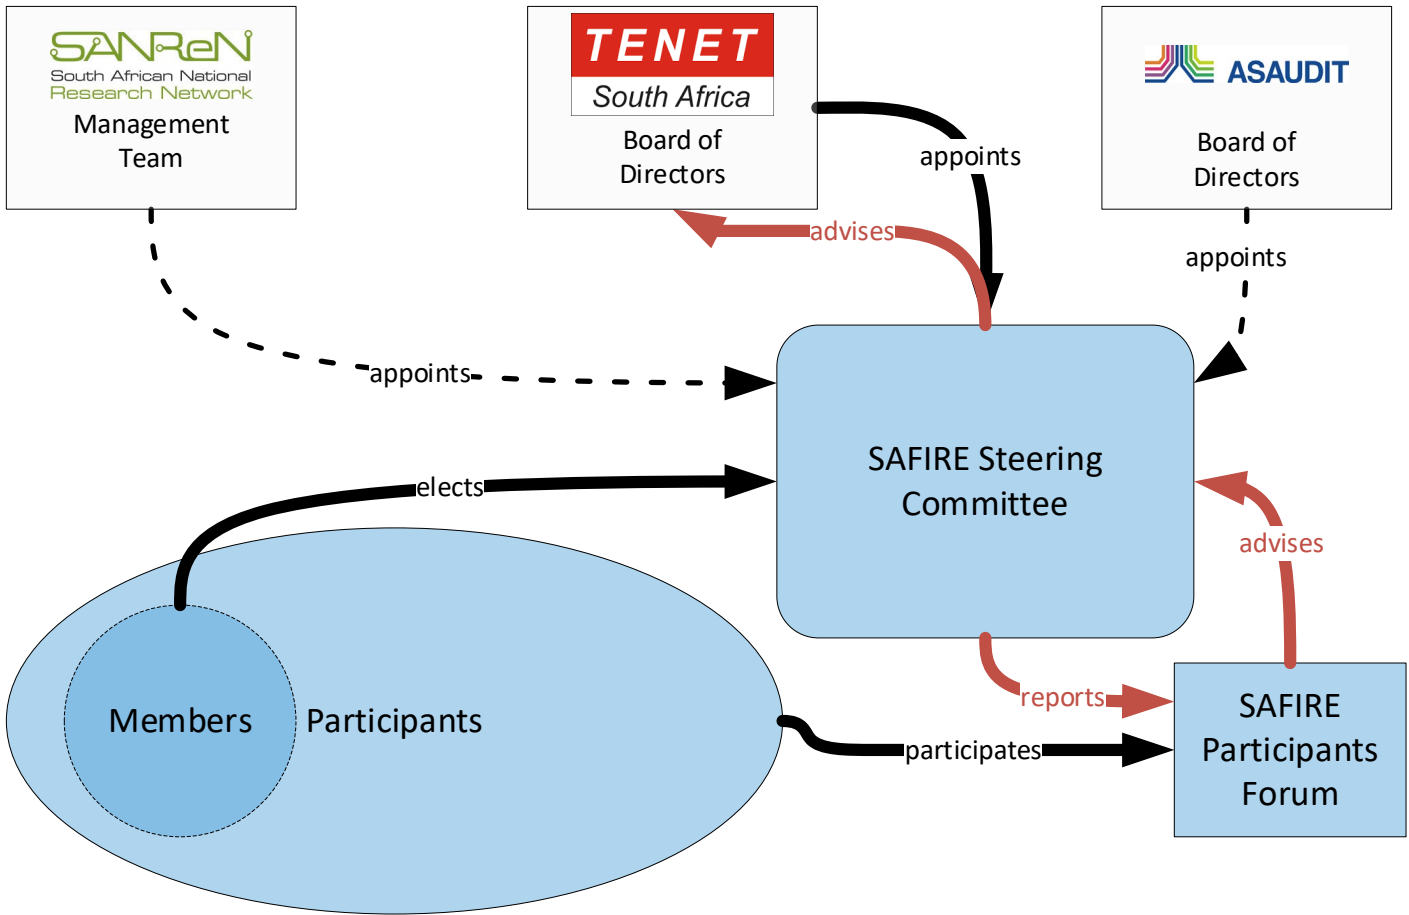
SANReN
South African National Research Network
Management Team

TENET
South Africa
Board of Directors

ASAUDIT
Board of Directors

appoints

advises

appoints

appoints

SAFIRE Steering Committee

elects

advises

reports

Members

Participants

participates

SAFIRE Participants Forum